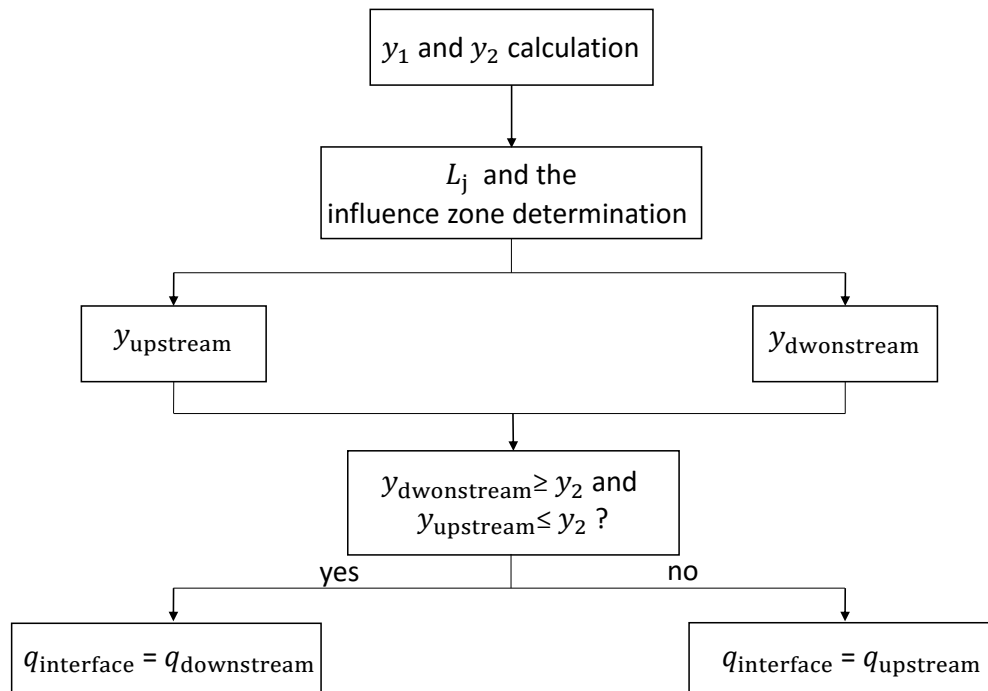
$y_1$ and $y_2$ calculation

$L_\mathrm{j}$ and the influence zone determination

$y_\mathrm{upstream}$

$y_\mathrm{dwonstream}$

$y_\mathrm{dwonstream} \geq y_2$ and $y_\mathrm{upstream} \leq y_2$ ?

yes

no

$q_\mathrm{interface} = q_\mathrm{downstream}$

$q_\mathrm{interface} = q_\mathrm{upstream}$